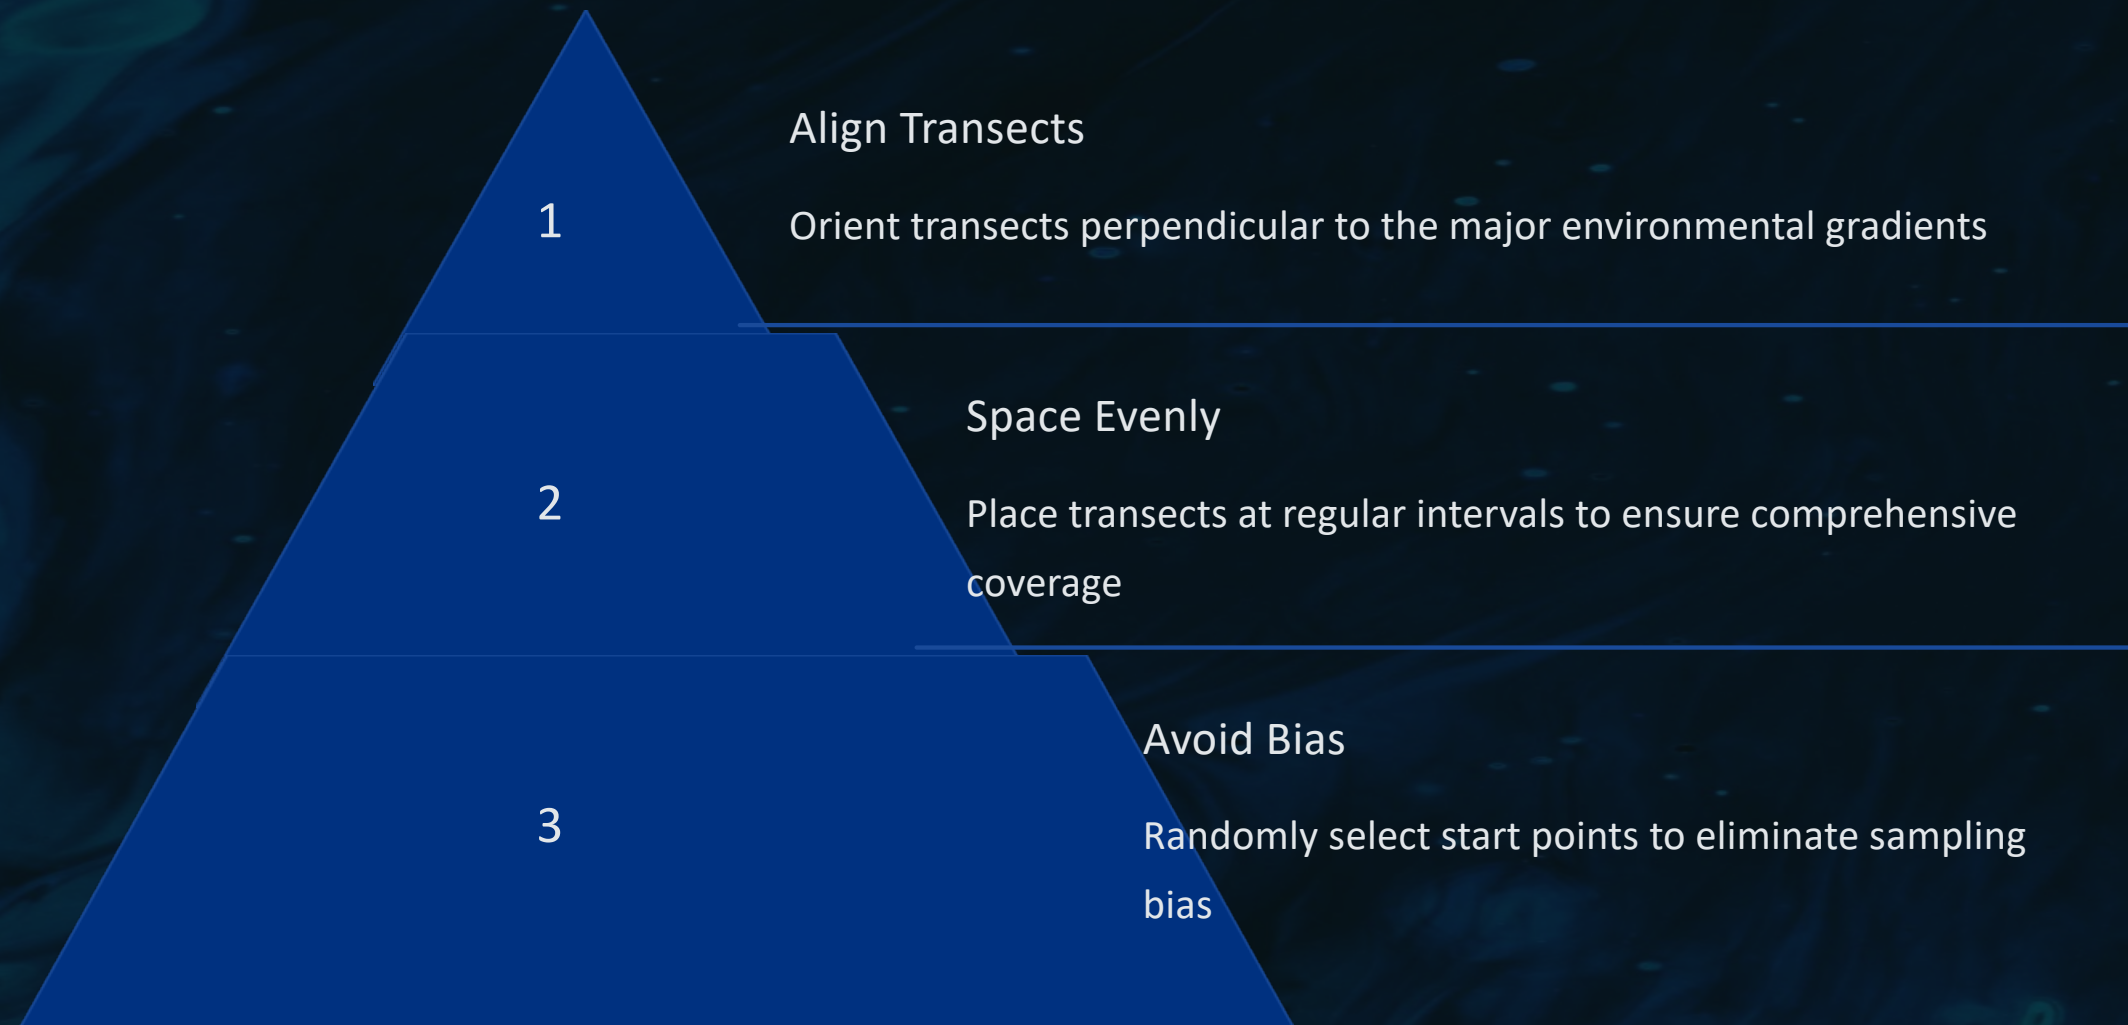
1

Align Transects

Orient transects perpendicular to the major environmental gradients

2

Space Evenly

Place transects at regular intervals to ensure comprehensive coverage

3

Avoid Bias

Randomly select start points to eliminate sampling bias